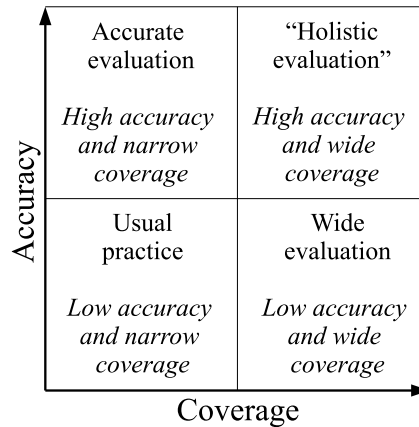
Accurate evaluation

*High accuracy and narrow coverage*

"Holistic evaluation"

*High accuracy and wide coverage*

Usual practice

*Low accuracy and narrow coverage*

Wide evaluation

*Low accuracy and wide coverage*

Accuracy

Coverage